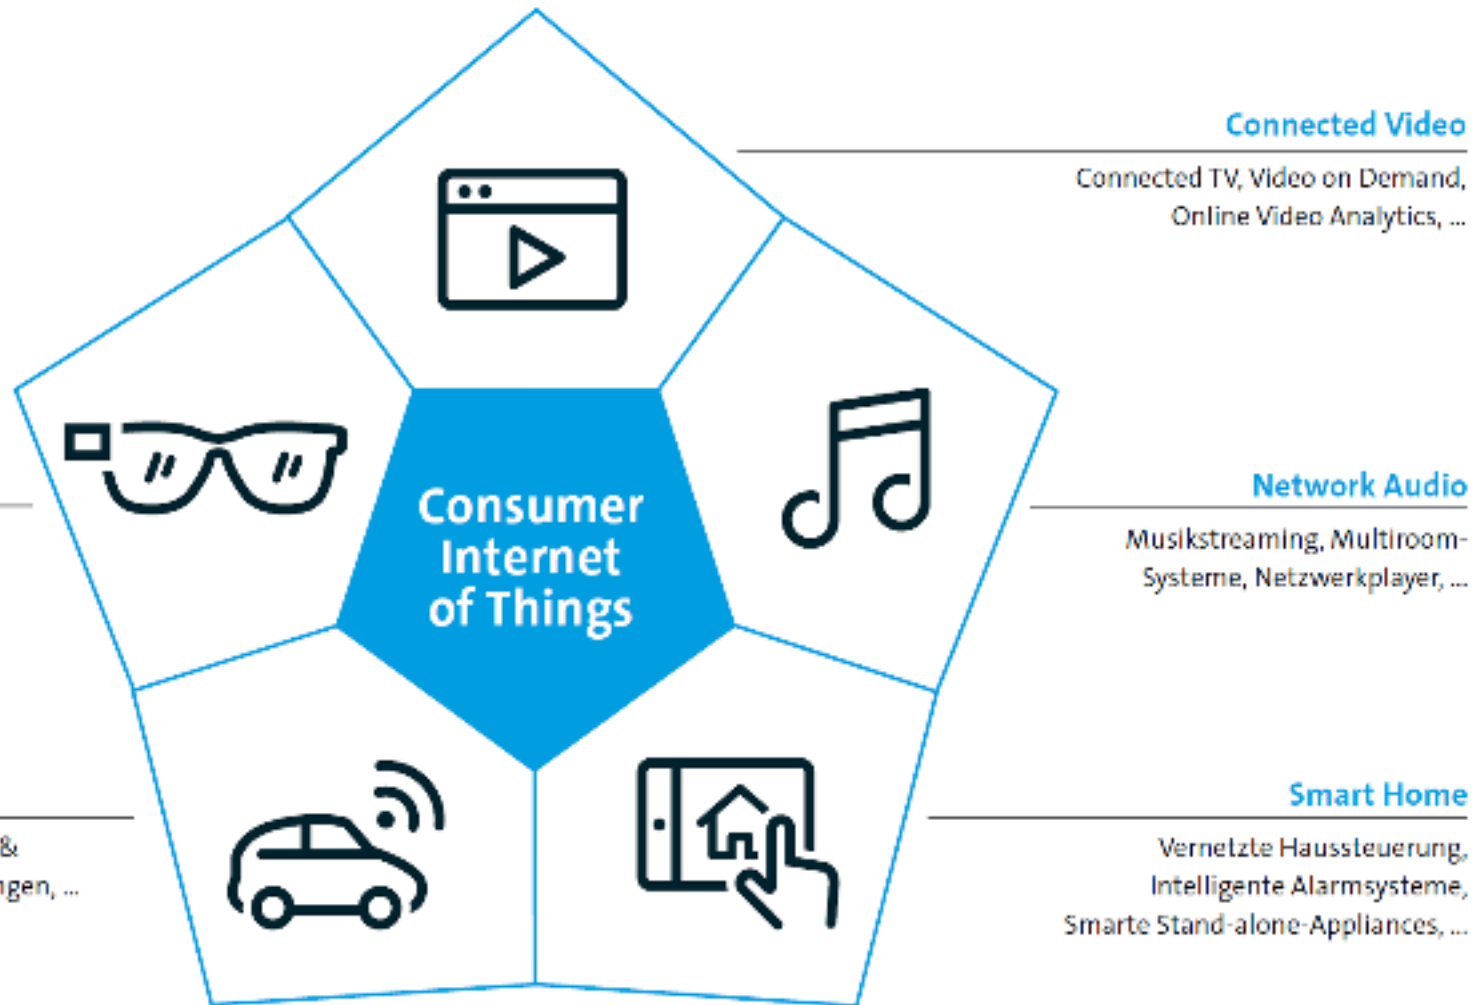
Connected Video

Connected TV, Video on Demand, Online Video Analytics, ...

Consumer Internet of Things

Network Audio

Musikstreaming, Multiroom-Systeme, Netzwerkplayer, ...

Smart Home

Vernetzte Haussteuerung, Intelligente Alarmsysteme, Smarte Stand-alone-Appliances, ...

&

ngen, ...